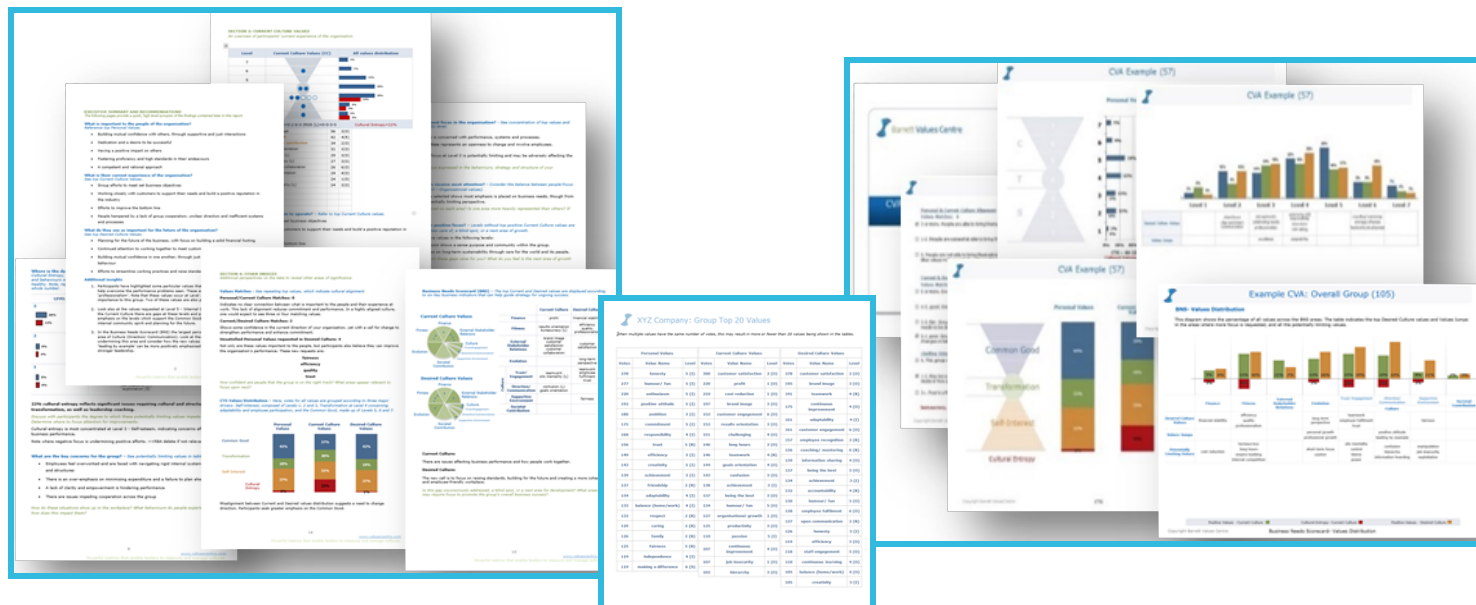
SECTION 3: CURRENT CULTURE VALUES

EXECUTIVE SUMMARY AND RECOMMENDATIONS

What is important to the people of the organisation?

What is their current experience of the organisation?

What do they see as important for the future of the organisation?

Additional insights

SECTION 4: OTHER INSIGHTS

Business Needs Scorecard (BNS)

Current Culture Values

Desired Culture Values

Personal Values

Current Culture Values

Desired Culture Values

Common Good

Transformation

Self Interest

XYZ Company: Group Top 20 Values

Personal Values

Current Culture Values

Desired Culture Values

Barrett Values Centre

CVA Example (57)

CVA Example (57)

CVA Example (57)

Common Good

Transformation

Self-Interest

Cultural Entropy

Example CVA: Overall Group (105)

BNS - Values Distribution

Business Needs Scorecard - Values Distribution